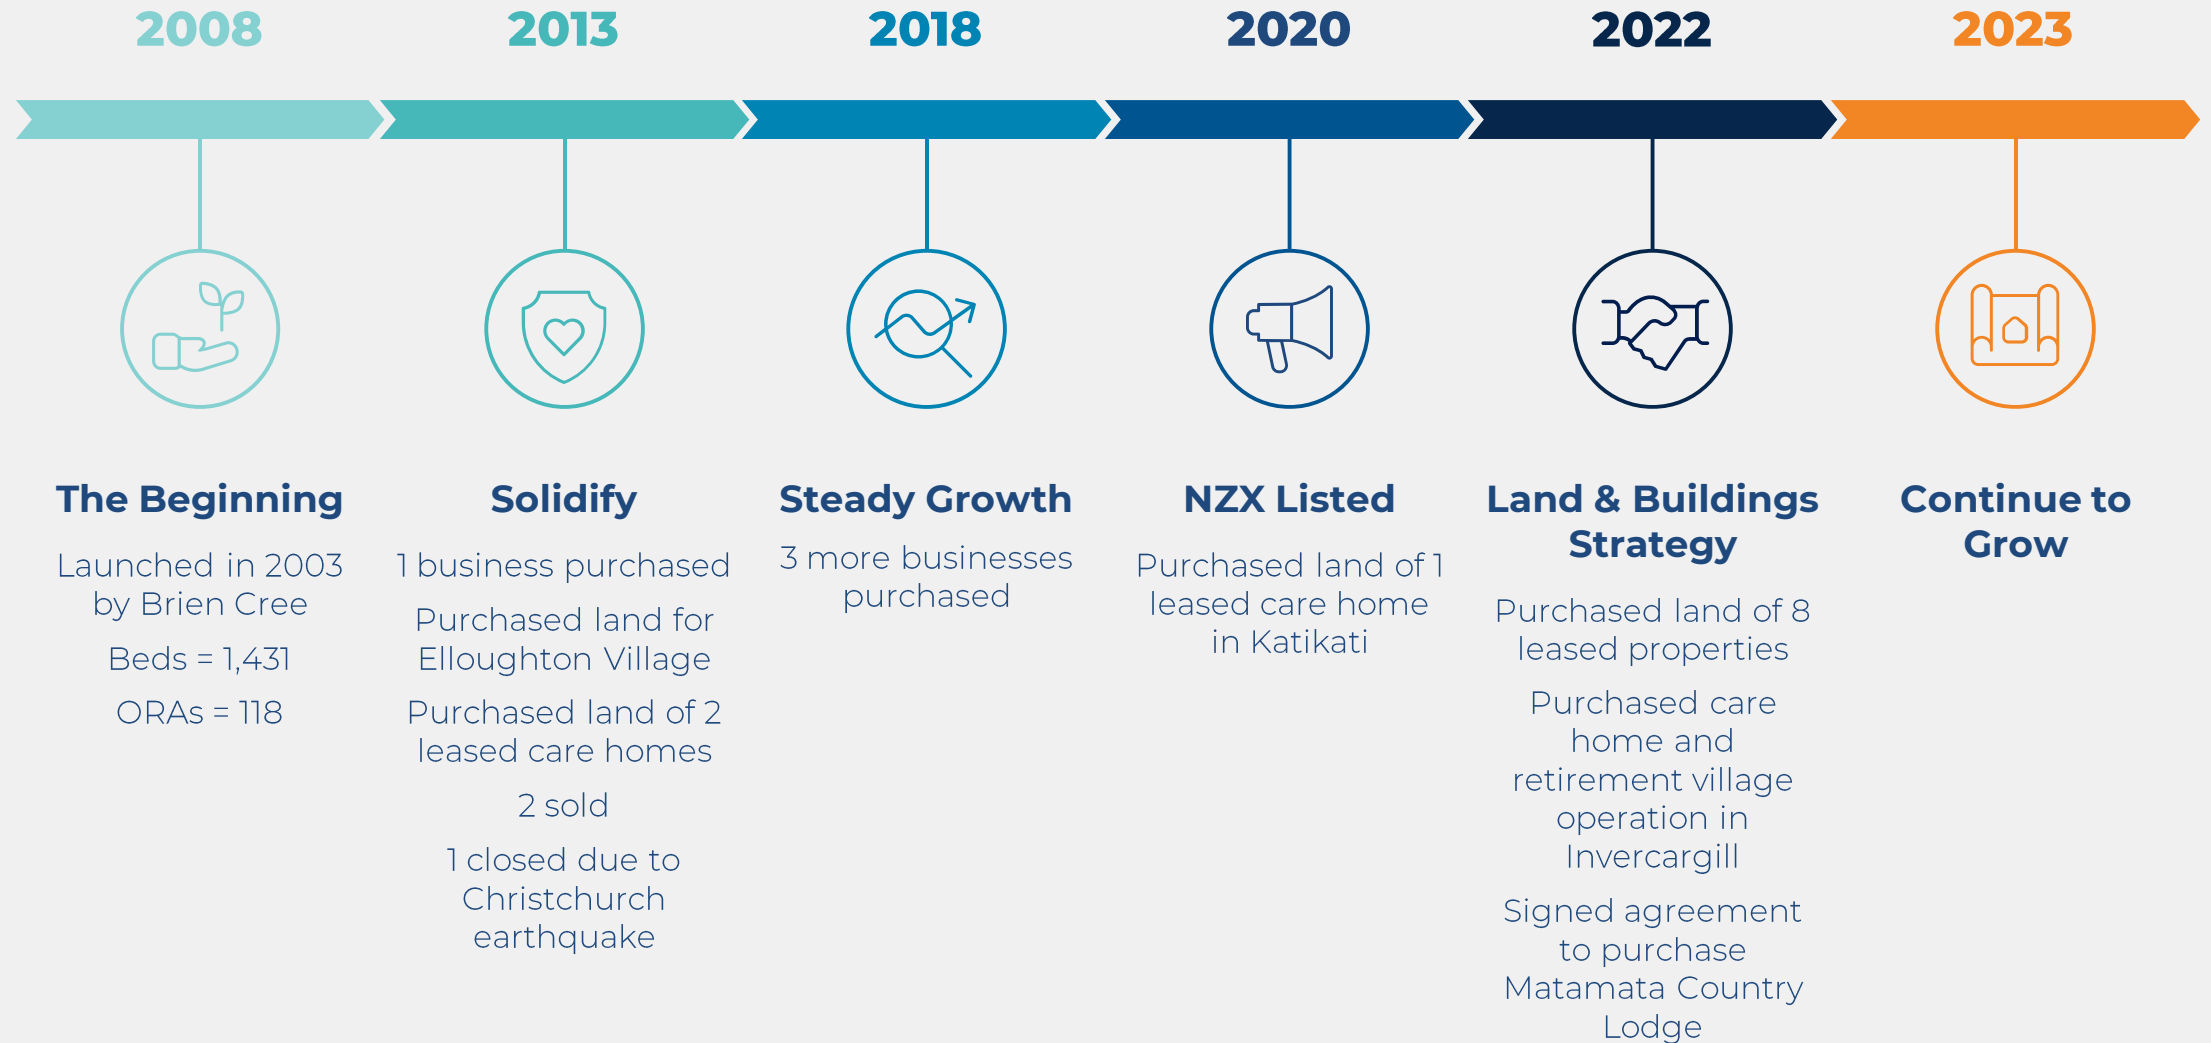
2008

The Beginning

Launched in 2003 by Brien Cree

Beds = 1,431

ORAs = 118

2013

Solidify

1 business purchased

Purchased land for Elloughton Village

Purchased land of 2 leased care homes

2 sold

1 closed due to Christchurch earthquake

2018

Steady Growth

3 more businesses purchased

2020

NZX Listed

Purchased land of 1 leased care home in Katikati

2022

Land & Buildings Strategy

Purchased land of 8 leased properties

Purchased care home and retirement village operation in Invercargill

Signed agreement to purchase Matamata Country Lodge

2023

Continue to Grow